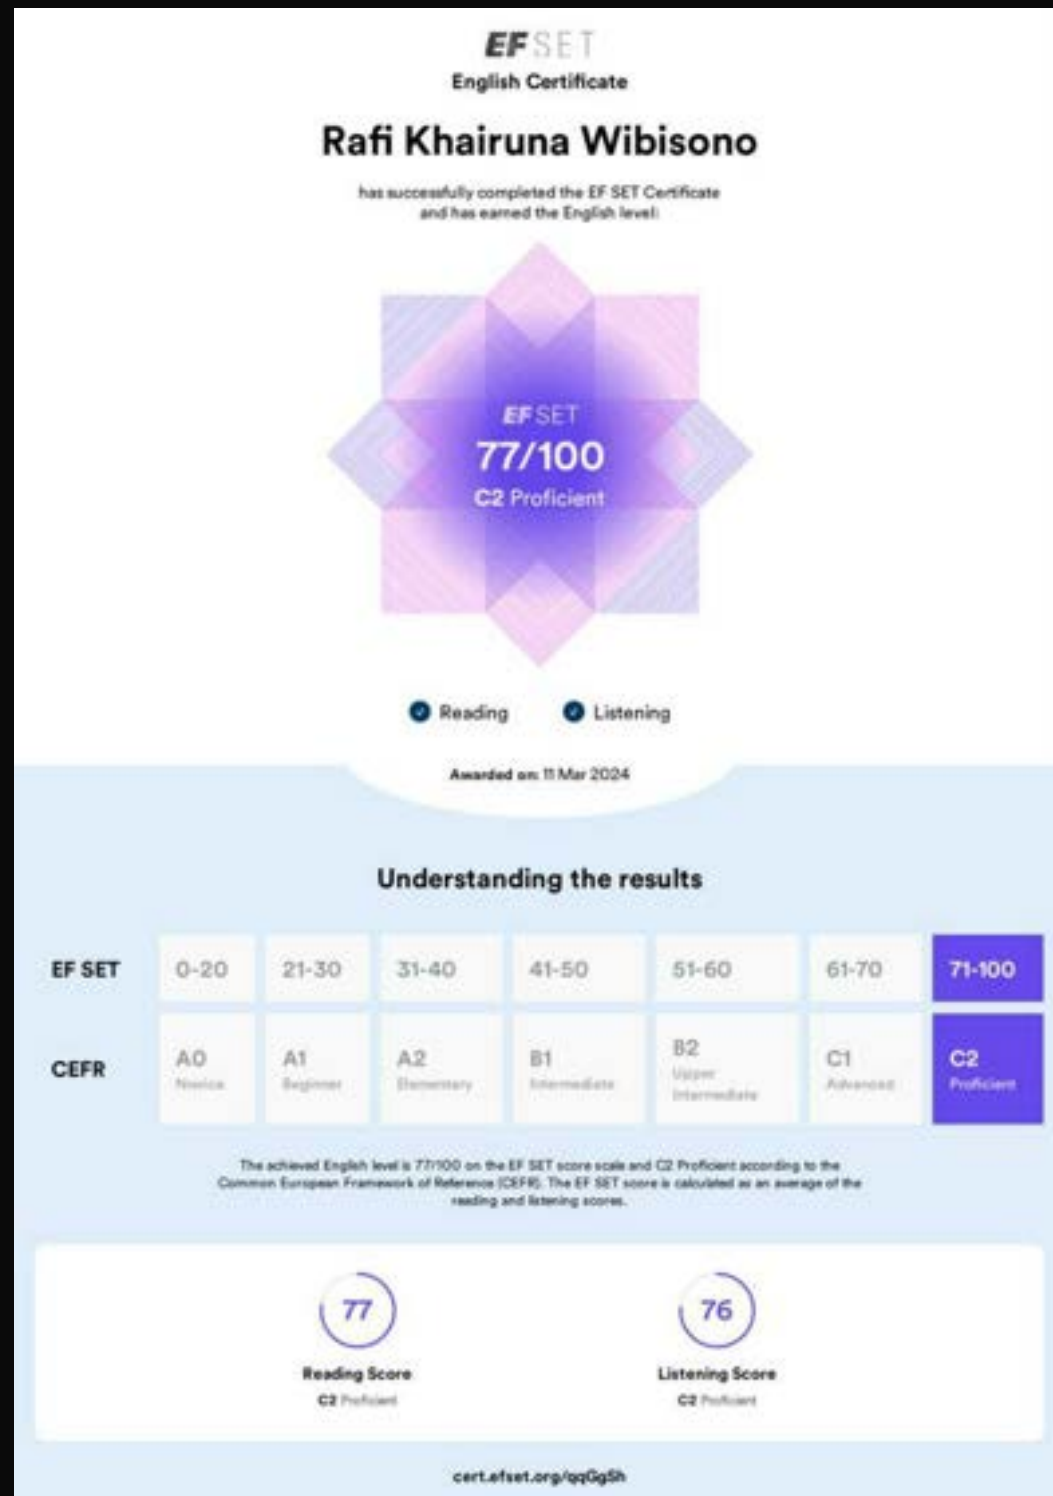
EF SET
English Certificate

Rafi Khairuna Wibisono

has successfully completed the EF SET Certificate and has earned the English level:

EF SET
77/100
C2 Proficient

Reading Listening

Awarded on: 11 Mar 2024

Understanding the results

| EF SET | 0-20 | 21-30 | 31-40 | 41-50 | 51-60 | 61-70 | 71-100 |
|---|---|---|---|---|---|---|---|
| CEFR | A0 Novice | A1 Beginner | A2 Elementary | B1 Intermediate | B2 Upper Intermediate | C1 Advanced | C2 Proficient |

The achieved English level is 77/100 on the EF SET score scale and C2 Proficient according to the Common European Framework of Reference (CEFR). The EF SET score is calculated as an average of the reading and listening scores.

77
Reading Score
C2 Proficient

76
Listening Score
C2 Proficient

cert.efset.org/qqGgSh